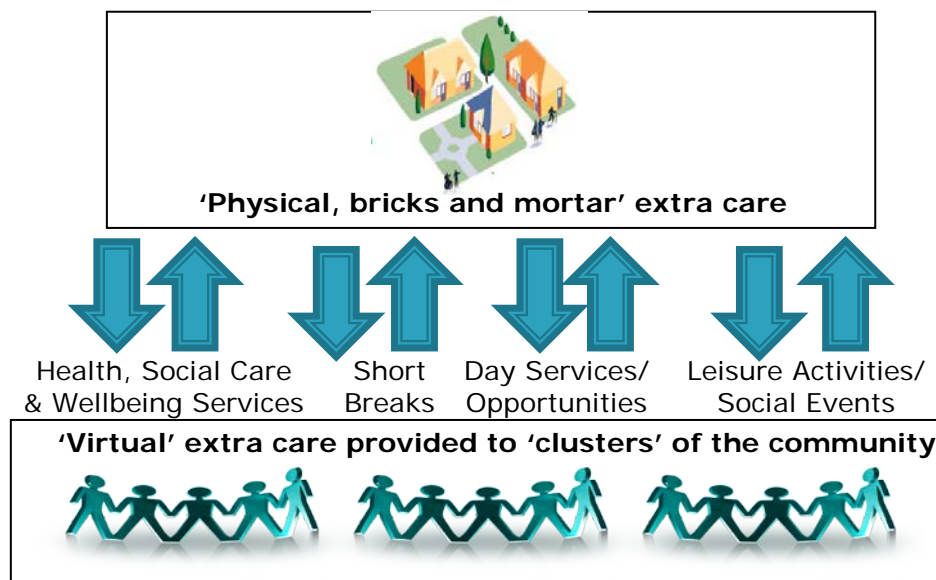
‘Physical, bricks and mortar’ extra care

Health, Social Care & Wellbeing Services

Short Breaks

Day Services/ Opportunities

Leisure Activities/ Social Events

‘Virtual’ extra care provided to ‘clusters’ of the community